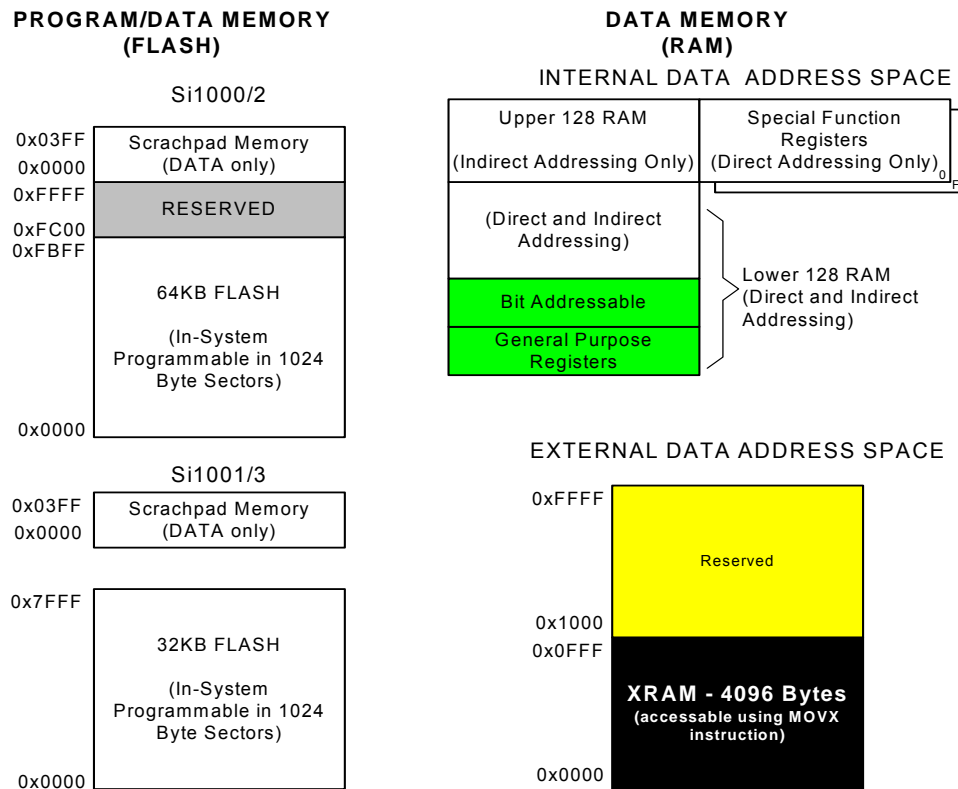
PROGRAM/DATA MEMORY
(FLASH)

Si1000/2

0x03FF
0x0000
Scrachpad Memory
(DATA only)

0xFFFF
0xFC00
RESERVED

0xFBFF
64KB FLASH

(In-System Programmable in 1024 Byte Sectors)

0x0000

Si1001/3

0x03FF
0x0000
Scrachpad Memory
(DATA only)

0x7FFF
32KB FLASH

(In-System Programmable in 1024 Byte Sectors)

0x0000

DATA MEMORY
(RAM)

INTERNAL DATA ADDRESS SPACE

Upper 128 RAM

(Indirect Addressing Only)

Special Function Registers
(Direct Addressing Only)

0

F

(Direct and Indirect Addressing)

Bit Addressable

General Purpose Registers

Lower 128 RAM
(Direct and Indirect Addressing)

EXTERNAL DATA ADDRESS SPACE

0xFFFF

Reserved

0x1000
0x0FFF

XRAM - 4096 Bytes
(accessable using MOVX instruction)

0x0000